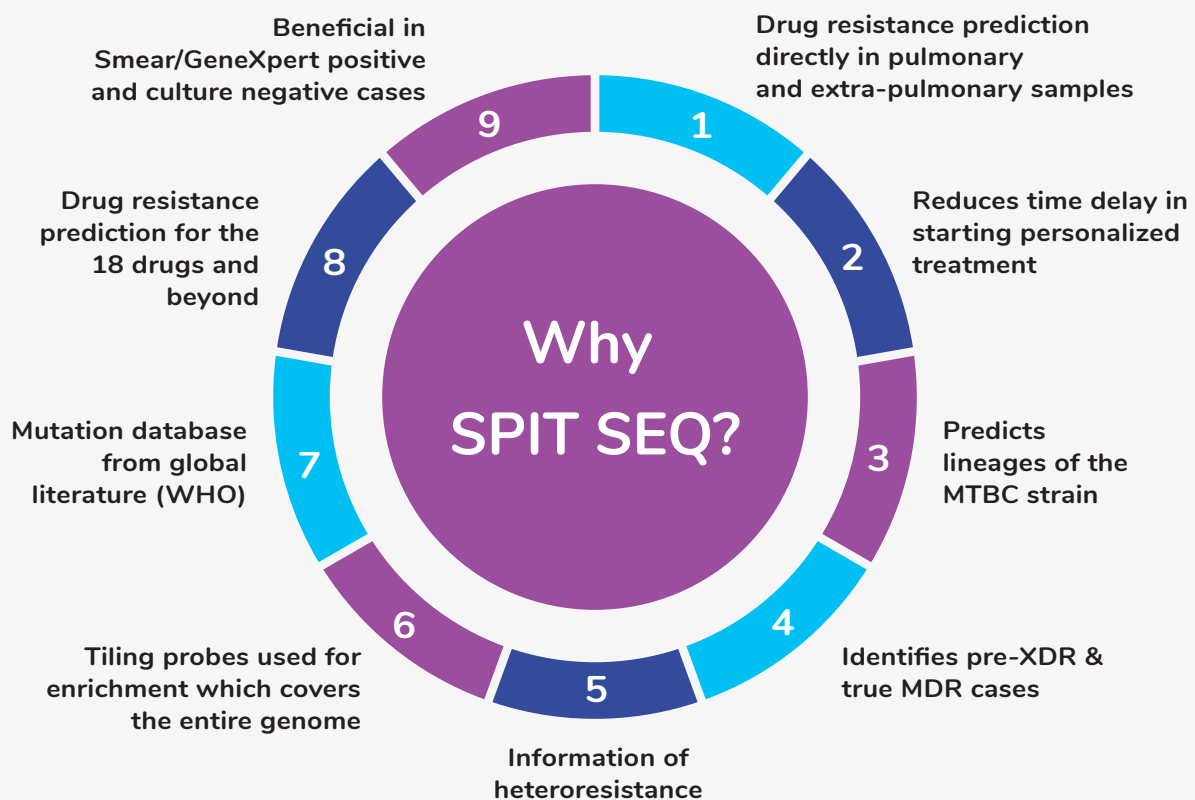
Why SPIT SEQ?

1
Drug resistance prediction directly in pulmonary and extra-pulmonary samples

2
Reduces time delay in starting personalized treatment

3
Predicts lineages of the MTBC strain

4
Identifies pre-XDR & true MDR cases

5
Information of heteroresistance

6
Tiling probes used for enrichment which covers the entire genome

7
Mutation database from global literature (WHO)

8
Drug resistance prediction for the 18 drugs and beyond

9
Beneficial in Smear/GeneXpert positive and culture negative cases